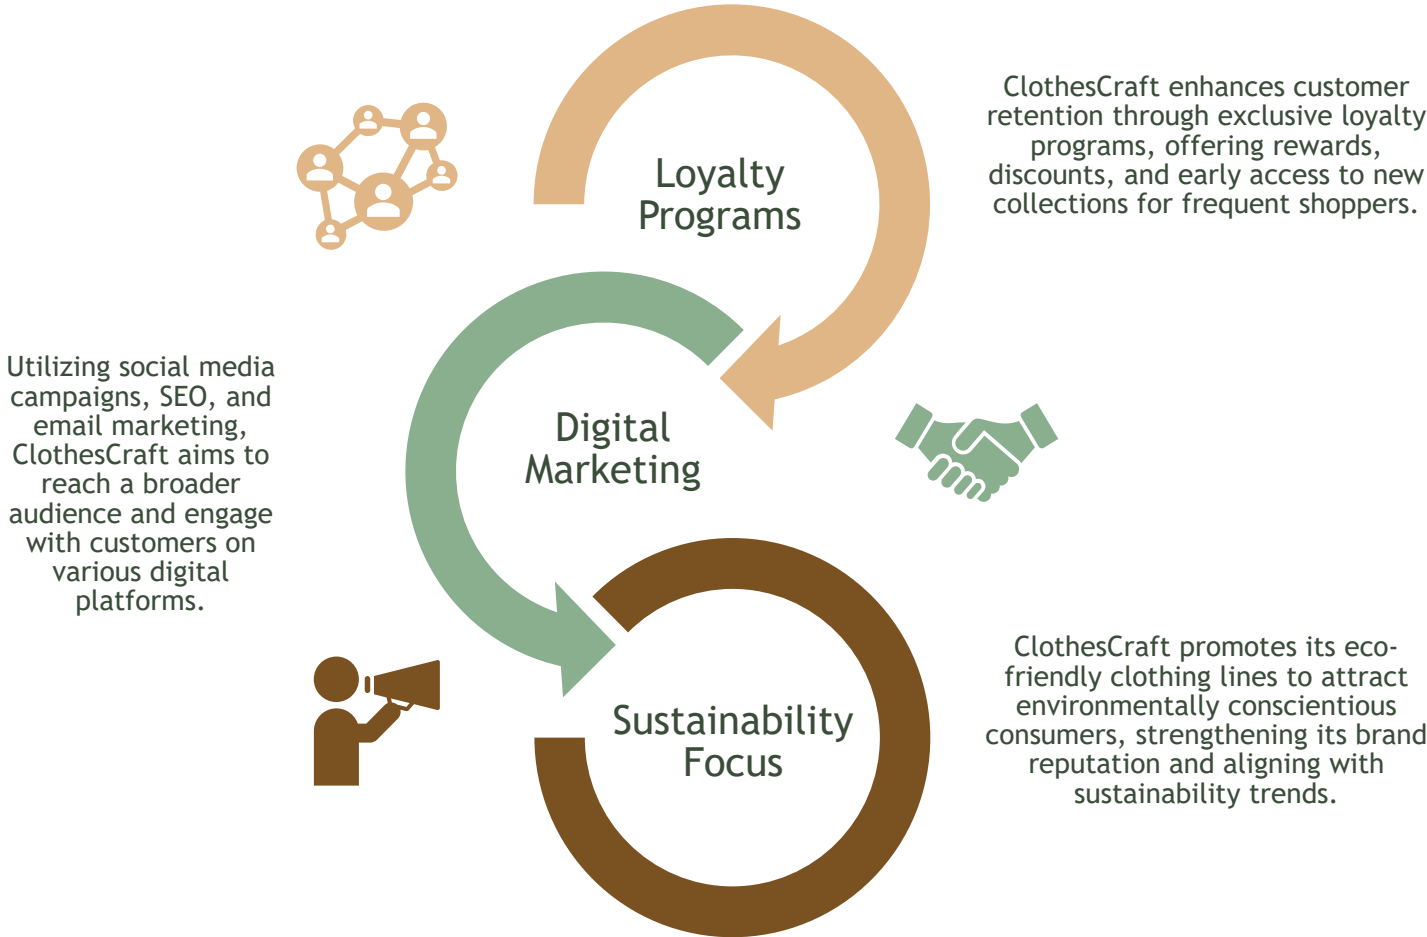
Loyalty Programs

ClothesCraft enhances customer retention through exclusive loyalty programs, offering rewards, discounts, and early access to new collections for frequent shoppers.

Utilizing social media campaigns, SEO, and email marketing, ClothesCraft aims to reach a broader audience and engage with customers on various digital platforms.

Digital Marketing

Sustainability Focus

ClothesCraft promotes its eco-friendly clothing lines to attract environmentally conscientious consumers, strengthening its brand reputation and aligning with sustainability trends.